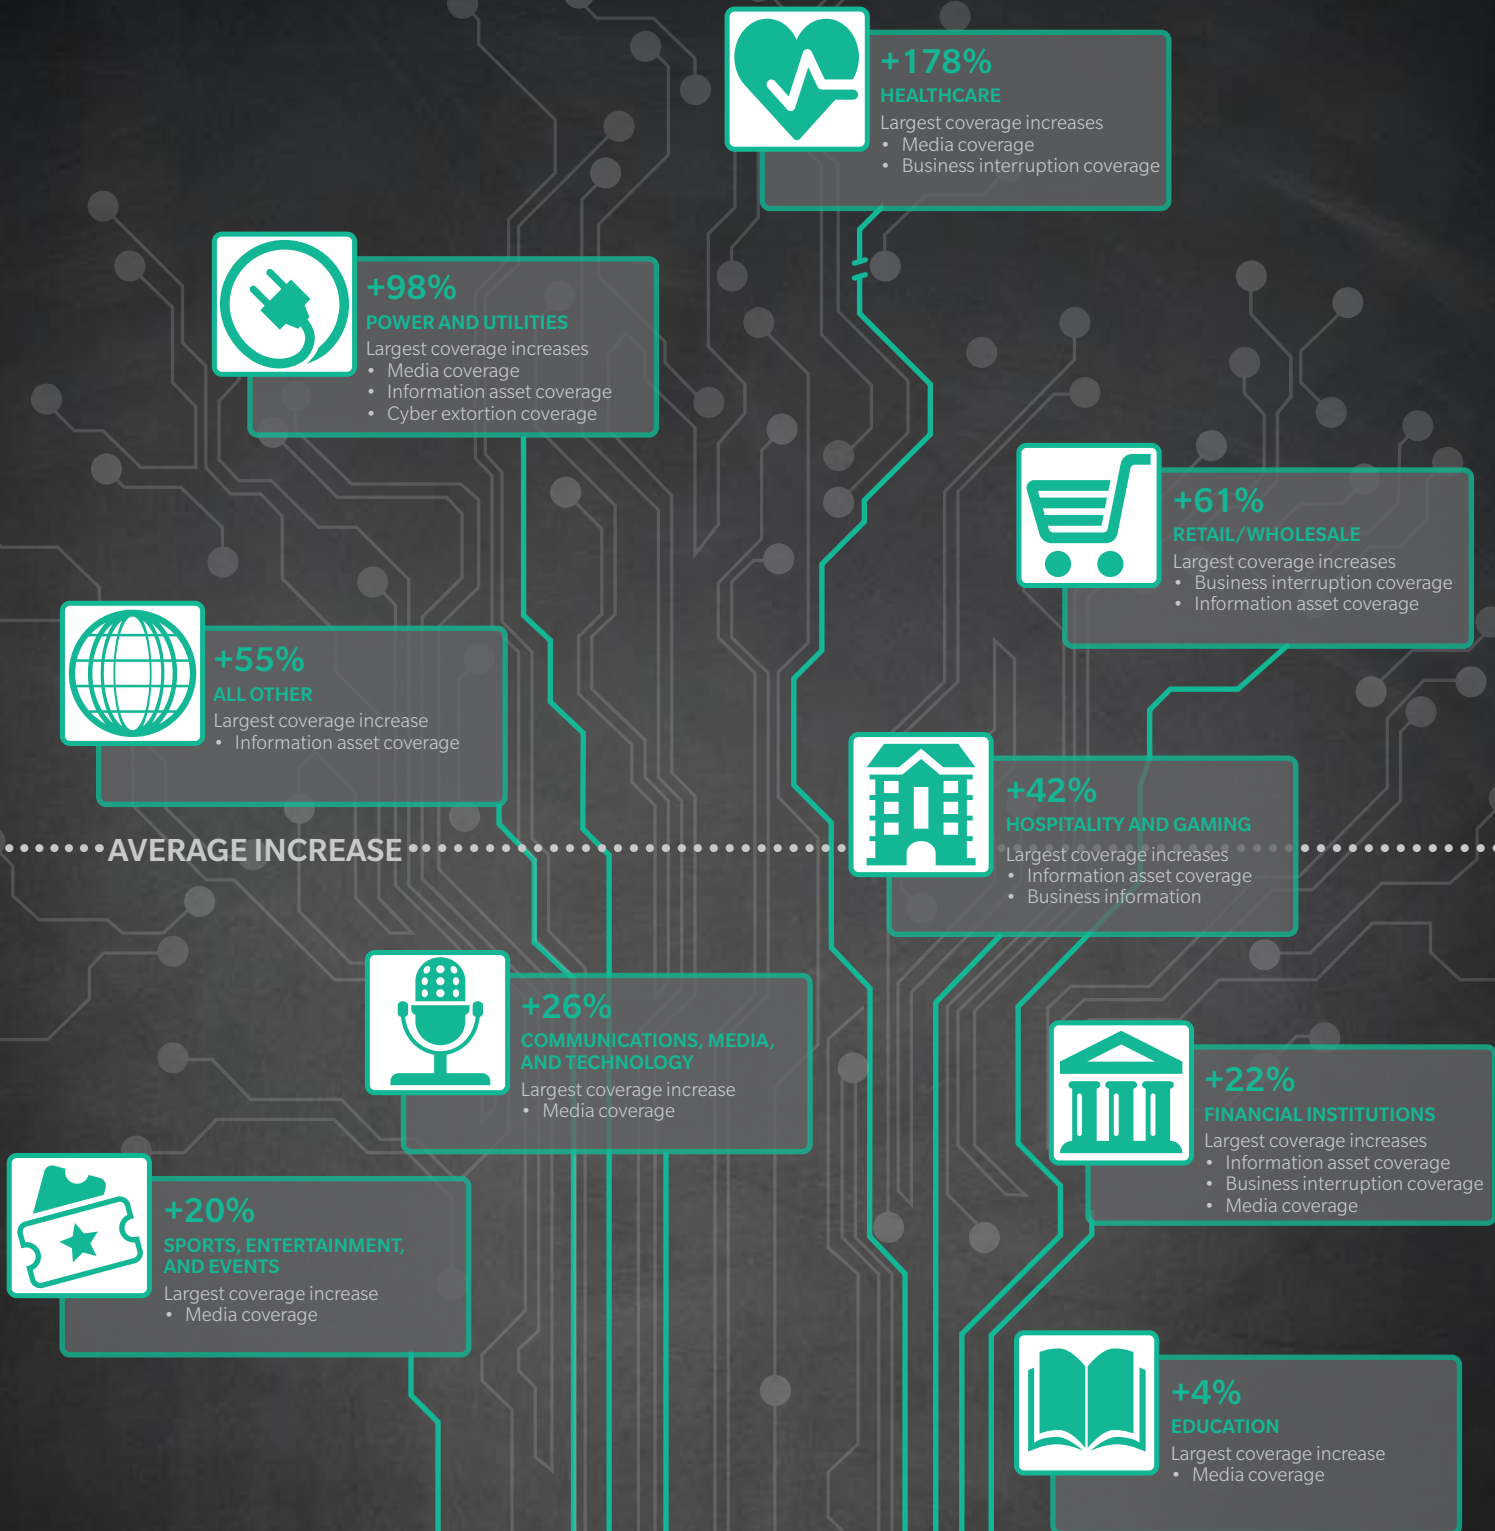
+178%
HEALTHCARE
Largest coverage increases
• Media coverage
• Business interruption coverage

+98%
POWER AND UTILITIES
Largest coverage increases
• Media coverage
• Information asset coverage
• Cyber extortion coverage

+61%
RETAIL/WHOLESALE
Largest coverage increases
• Business interruption coverage
• Information asset coverage

+55%
ALL OTHER
Largest coverage increase
• Information asset coverage

+42%
HOSPITALITY AND GAMING
Largest coverage increases
• Information asset coverage
• Business information

AVERAGE INCREASE

+26%
COMMUNICATIONS, MEDIA, AND TECHNOLOGY
Largest coverage increase
• Media coverage

+22%
FINANCIAL INSTITUTIONS
Largest coverage increases
• Information asset coverage
• Business interruption coverage
• Media coverage

+20%
SPORTS, ENTERTAINMENT, AND EVENTS
Largest coverage increase
• Media coverage

+4%
EDUCATION
Largest coverage increase
• Media coverage